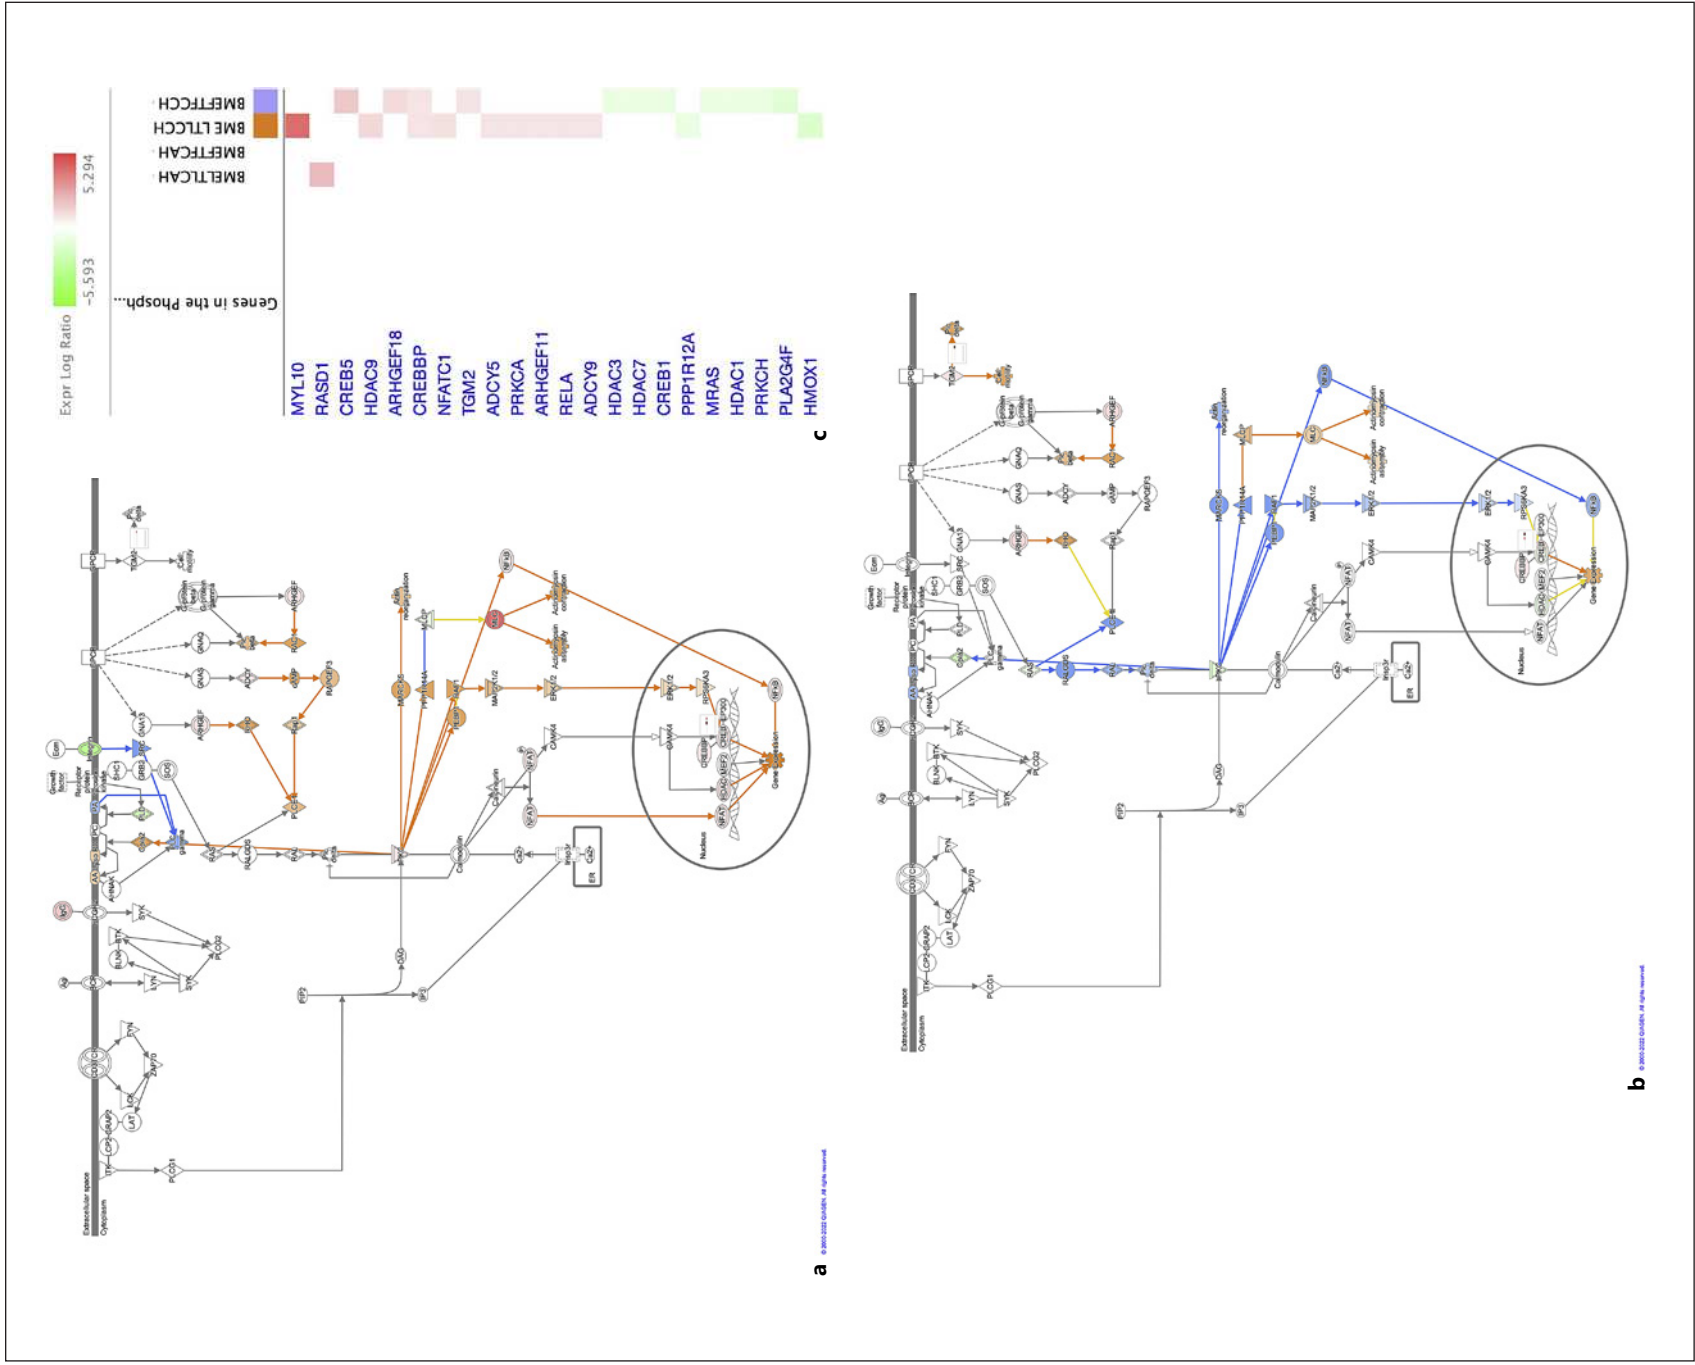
Expr Log Ratio
-5.593
5.294

Genes in the Phosph...
BMEFFCCH
BME LTLCCH
BMEFFCAH
BMELTLCAH

MYL10
RASD1
CREB5
HDAC9
ARHGEF18
CREBBP
NFATC1
TGM2
ADCY5
PRKCA
ARHGEF11
RELA
ADCY9
HDAC3
HDAC7
CREB1
PPP1R12A
MRAS
HDAC1
PRKCH
PLA2G4F
HMOX1

c

a

b

Extracellular space
Cytoplasm
Nucleus
ER
Gene expression
Calmodulin
Calcineurin
NFAT
CAMK4
CREBBP
CREB
EP300
MEF2
HDAC
RPS6KA3
ERK1/2
MAP2K1/2
RAF
RAS
GRB2
SHC
SOS
SYK
BTK
BLNK
LYN
PLCG2
LAT
LCK
ZAP70
FYN
PLCG1
DAG
PIP2
IP3
Ca2+
MLC
MLCP
PPP1R14A
ROCK
RHO
ARHGEF
GNA13
GNAQ
GNAS
ADCY
cAMP
RAPGEF3
TGM2
NFkB
Actin reorganization
Actomyosin assembly
Actomyosin contraction
Cell motility
Growth factor
Receptor protein tyrosine kinase
G protein beta gamma
RALGDS
RAL

© 2000-2022 QIAGEN. All rights reserved.
© 2000-2022 QIAGEN. All rights reserved.